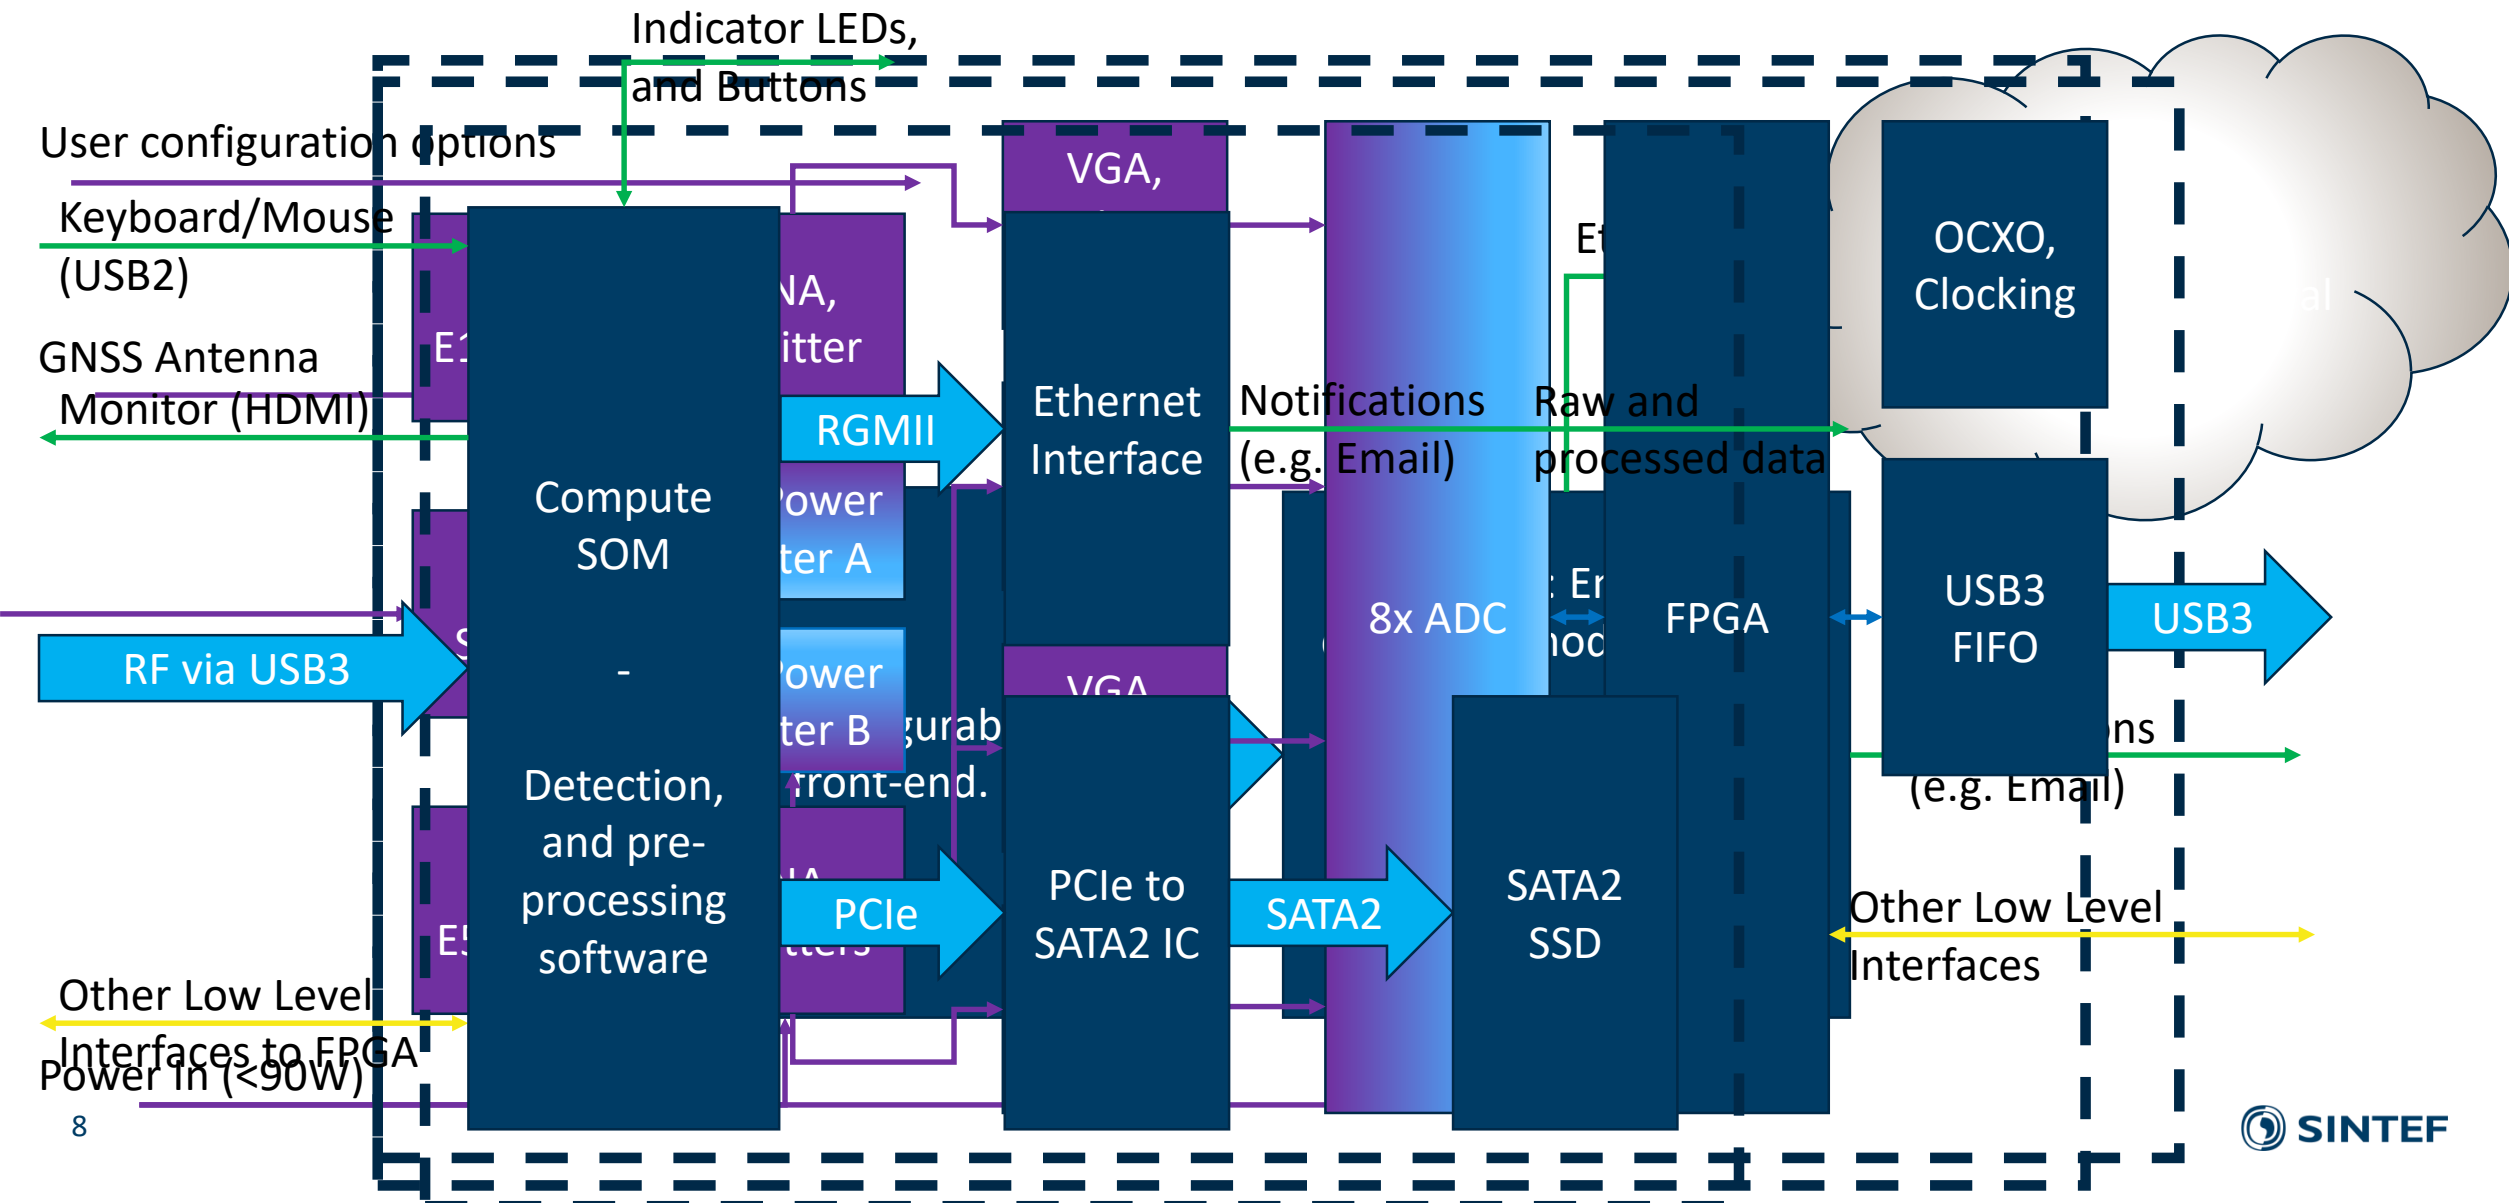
Indicator LEDs, and Buttons

User configuration options

Keyboard/Mouse (USB2)

GNSS Antenna

Monitor (HDMI)

E1

Compute SOM - Detection, and pre-processing software

NA, itter

RGMII

ower ter A

ower ter B

gurab front-end.

PCIe

tters

E5

S

RF via USB3

VGA,

Ethernet Interface

VGA

PCIe to SATA2 IC

SATA2

Notifications (e.g. Email)

8x ADC

Raw and processed data

Et

: Er noc

FPGA

SATA2 SSD

OCXO, Clocking

al

USB3 FIFO

USB3

ns (e.g. Email)

Other Low Level Interfaces

Other Low Level Interfaces to FPGA

Power In (<90W)

8

SINTEF